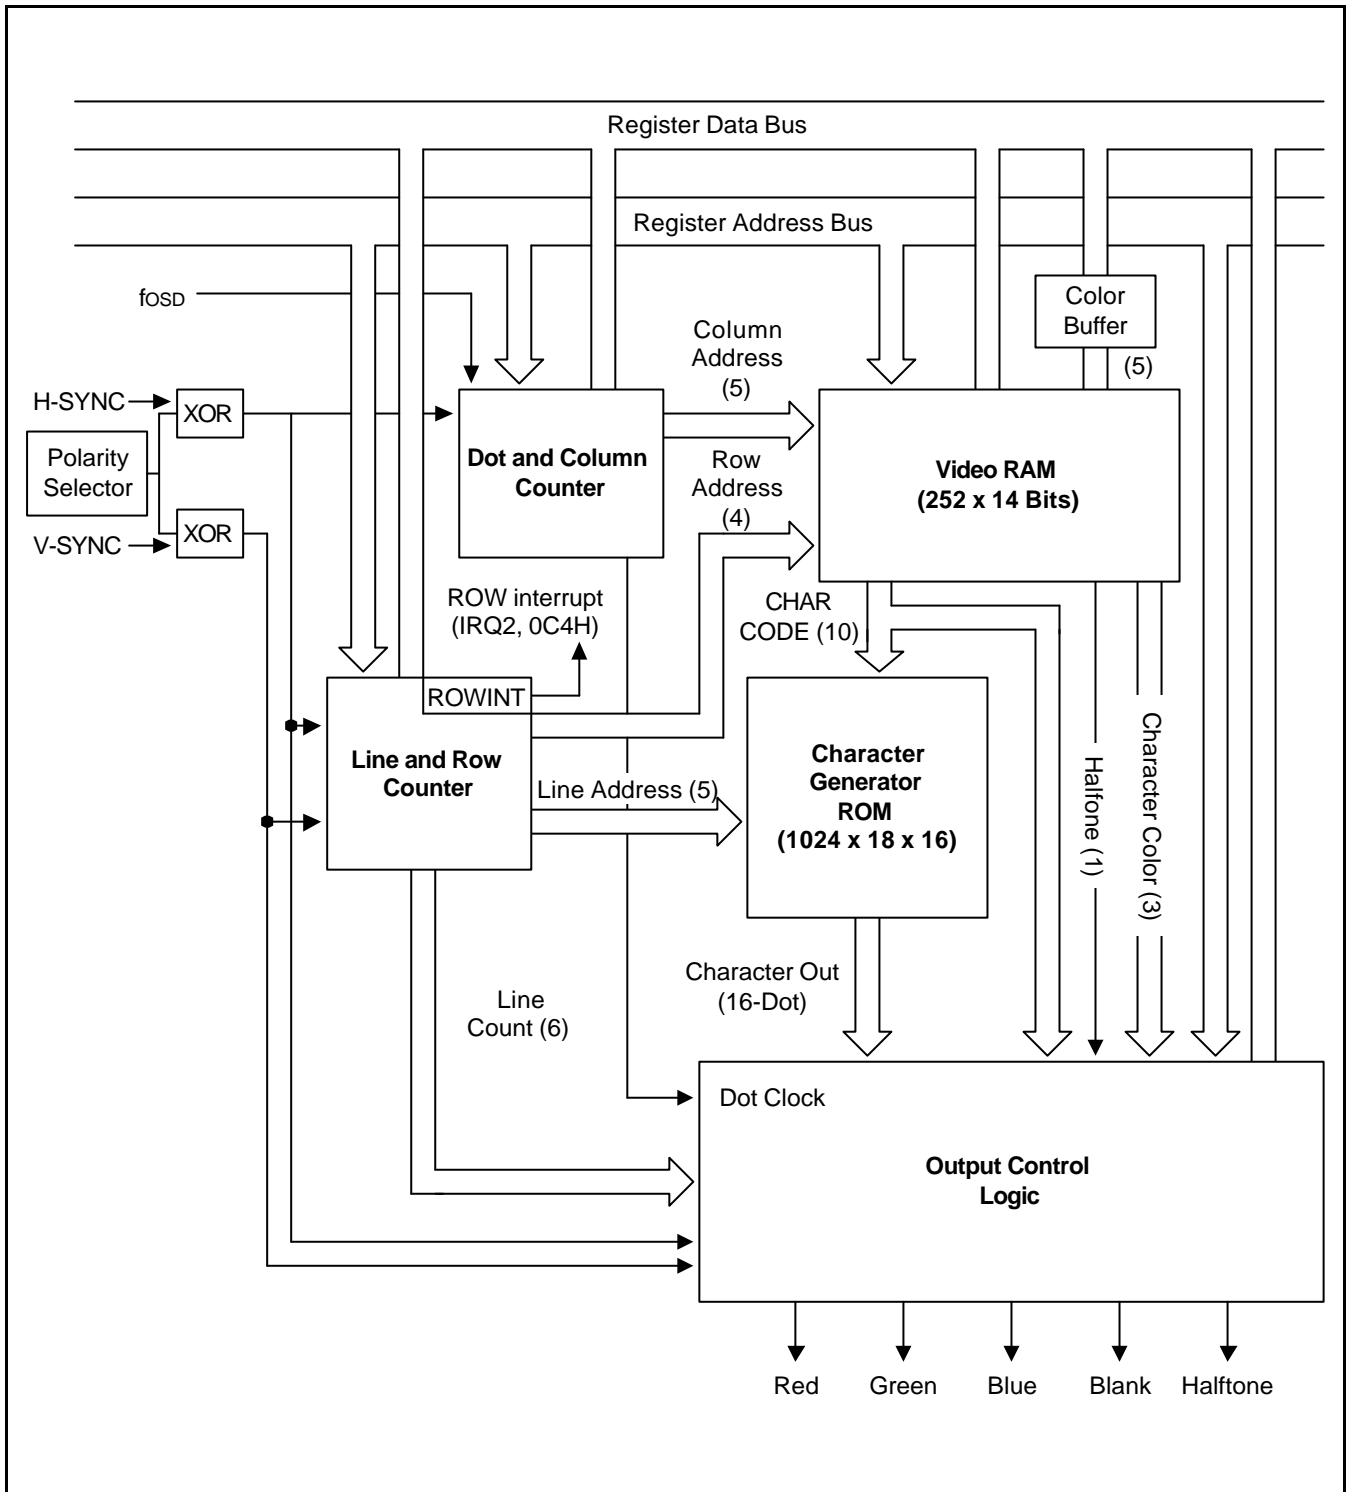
Register Data Bus

Register Address Bus

fOSD

Color Buffer

Column Address (5)

(5)

H-SYNC

XOR

Polarity Selector

V-SYNC

XOR

Dot and Column Counter

Row Address (4)

Video RAM (252 x 14 Bits)

ROW interrupt (IRQ2, 0C4H)

CHAR CODE (10)

ROWINT

Line and Row Counter

Line Address (5)

Character Generator ROM (1024 x 18 x 16)

Halfone (1)

Character Color (3)

Line Count (6)

Character Out (16-Dot)

Dot Clock

Output Control Logic

Red

Green

Blue

Blank

Halftone